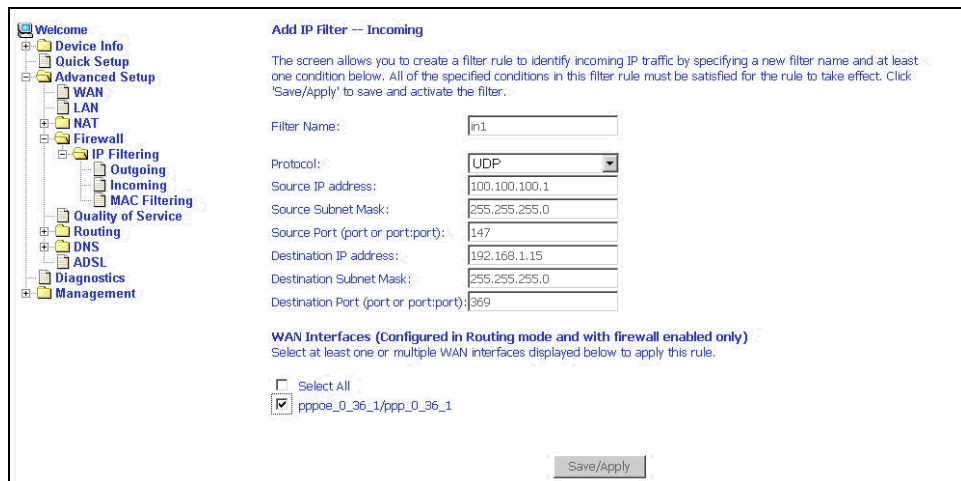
Welcome
Device Info
Quick Setup
Advanced Setup
WAN
LAN
NAT
Firewall
IP Filtering
Outgoing
Incoming
MAC Filtering
Quality of Service
Routing
DNS
ADSL
Diagnostics
Management

Add IP Filter -- Incoming

The screen allows you to create a filter rule to identify incoming IP traffic by specifying a new filter name and at least one condition below. All of the specified conditions in this filter rule must be satisfied for the rule to take effect. Click 'Save/Apply' to save and activate the filter.

Filter Name: in1

Protocol: UDP
Source IP address: 100.100.100.1
Source Subnet Mask: 255.255.255.0
Source Port (port or port:port): 147
Destination IP address: 192.168.1.15
Destination Subnet Mask: 255.255.255.0
Destination Port (port or port:port): 369

WAN Interfaces (Configured in Routing mode and with firewall enabled only)
Select at least one or multiple WAN interfaces displayed below to apply this rule.

Select All
pppoe_0_36_1/ppp_0_36_1

Save/Apply